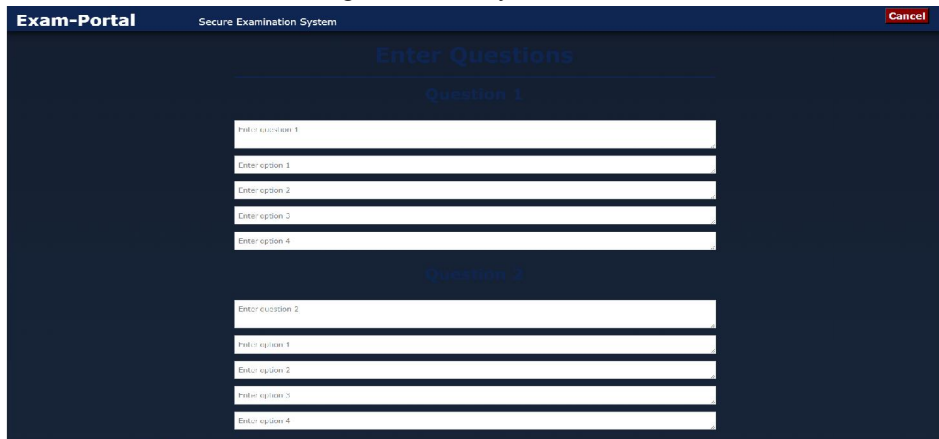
Exam-Portal
Secure Examination System
Cancel

Enter Questions

Question 1

Enter question 1

Enter option 1

Enter option 2

Enter option 3

Enter option 4

Question 2

Enter question 2

Enter option 1

Enter option 2

Enter option 3

Enter option 4